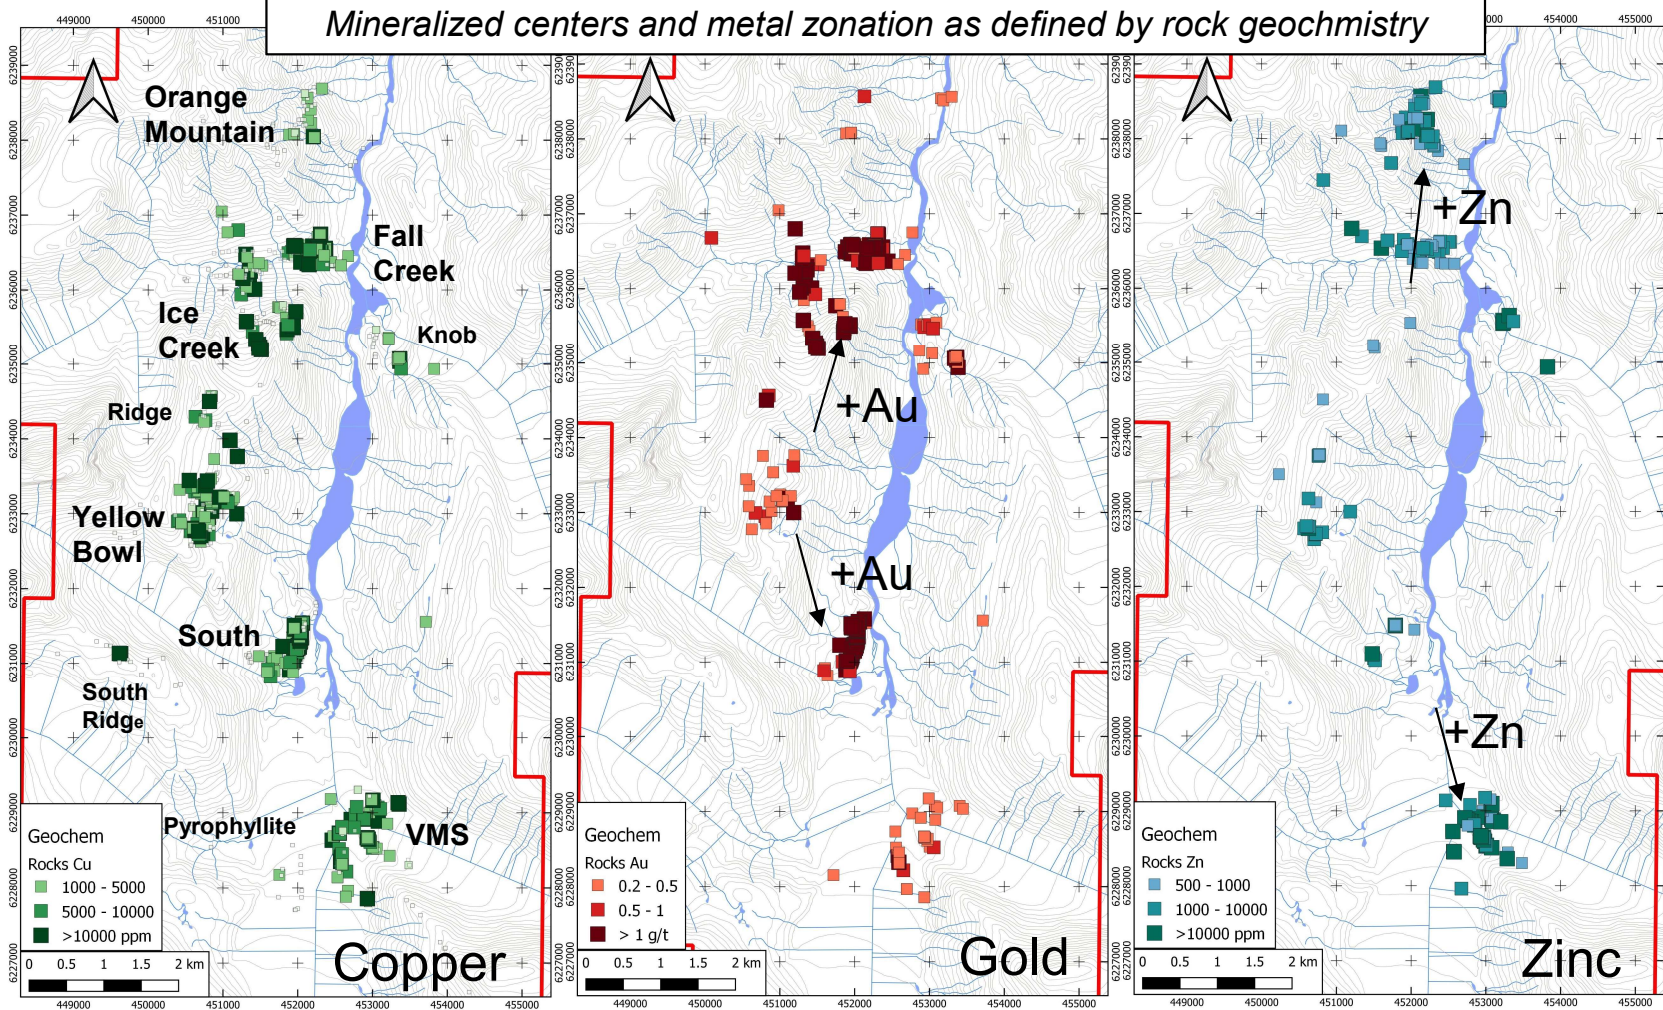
Mineralized centers and metal zonation as defined by rock geochmistry

449000 450000 451000

Orange Mountain

Fall Creek

Ice Creek

Knob

Ridge

Yellow Bowl

South

South Ridge

Pyrophyllite

VMS

Geochem
Rocks Cu
1000 - 5000
5000 - 10000
>10000 ppm

0 0.5 1 1.5 2 km

Copper

449000 450000 451000 452000 453000 454000 455000

6239000 6238000 6237000 6236000 6235000 6234000 6233000 6232000 6231000 6230000 6229000 6228000 6227000

+Au

+Au

Geochem
Rocks Au
0.2 - 0.5
0.5 - 1
> 1 g/t

0 0.5 1 1.5 2 km

Gold

449000 450000 451000 452000 453000 454000 455000

+Zn

+Zn

Geochem
Rocks Zn
500 - 1000
1000 - 10000
>10000 ppm

0 0.5 1 1.5 2 km

Zinc

454000 455000

449000 450000 451000 452000 453000 454000 455000